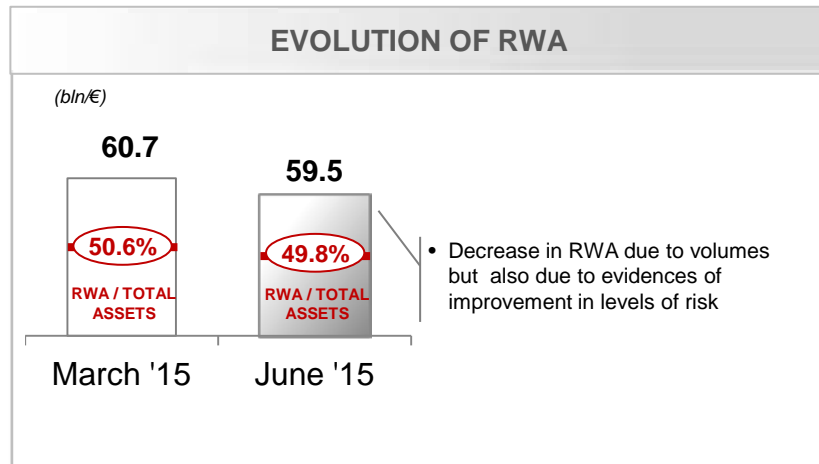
EVOLUTION OF RWA

(bln/€)

60.7

50.6%

RWA / TOTAL ASSETS

59.5

49.8%

RWA / TOTAL ASSETS

March '15

June '15

• Decrease in RWA due to volumes but also due to evidences of improvement in levels of risk